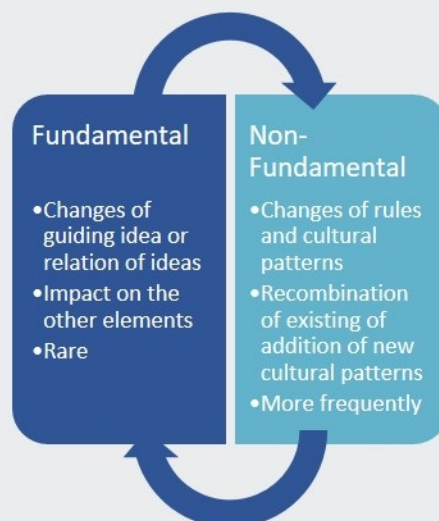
Fundamental

•Changes of guiding idea or relation of ideas
•Impact on the other elements
•Rare

Non-Fundamental

•Changes of rules and cultural patterns
•Recombination of existing of addition of new cultural patterns
•More frequently